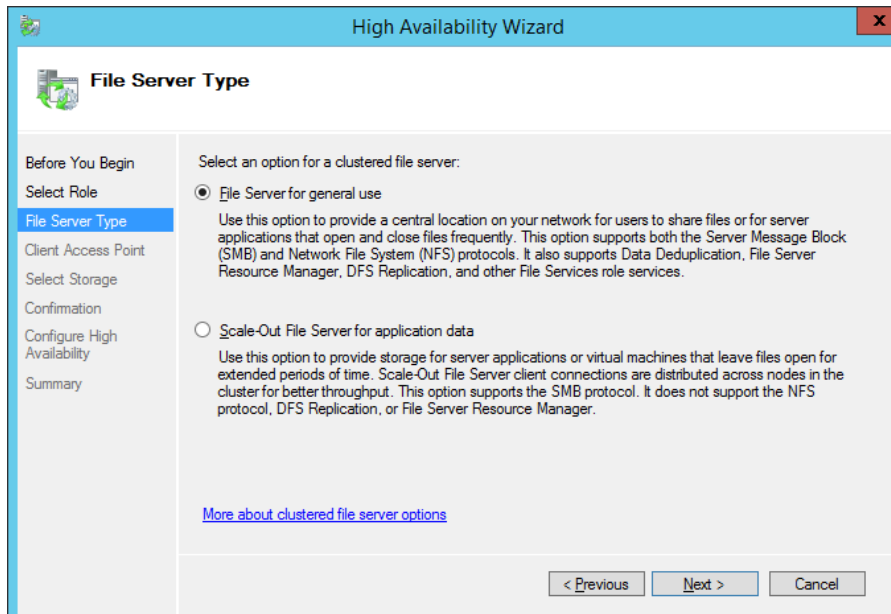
High Availability Wizard

File Server Type

Before You Begin
Select Role
File Server Type
Client Access Point
Select Storage
Confirmation
Configure High Availability
Summary

Select an option for a clustered file server:

File Server for general use

Use this option to provide a central location on your network for users to share files or for server applications that open and close files frequently. This option supports both the Server Message Block (SMB) and Network File System (NFS) protocols. It also supports Data Deduplication, File Server Resource Manager, DFS Replication, and other File Services role services.

Scale-Out File Server for application data

Use this option to provide storage for server applications or virtual machines that leave files open for extended periods of time. Scale-Out File Server client connections are distributed across nodes in the cluster for better throughput. This option supports the SMB protocol. It does not support the NFS protocol, DFS Replication, or File Server Resource Manager.

More about clustered file server options

< Previous
Next >
Cancel